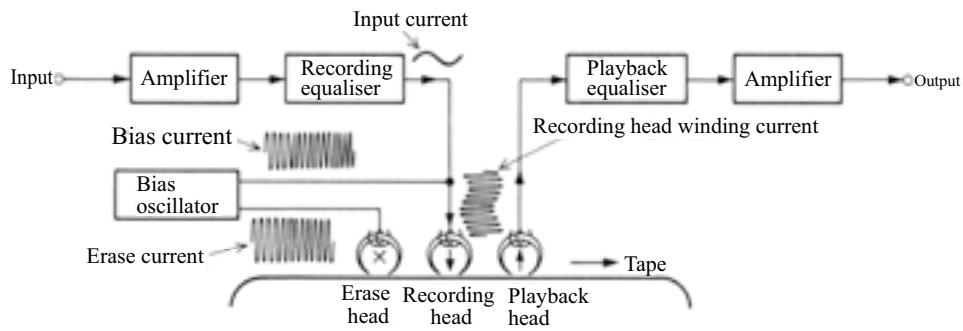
Input current

Input

Amplifier

Recording equaliser

Playback equaliser

Amplifier

Output

Bias current

Recording head winding current

Bias oscillator

Erase current

Tape

Erase head

Recording head

Playback head